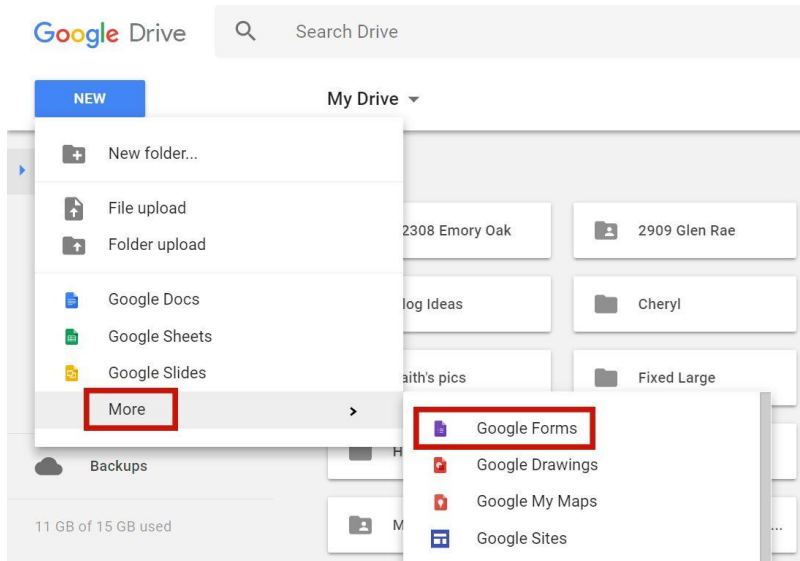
Google Drive

Search Drive

NEW

My Drive

New folder...

File upload

Folder upload

Google Docs

Google Sheets

Google Slides

More

2308 Emory Oak

2909 Glen Rae

log Ideas

Cheryl

aith's pics

Fixed Large

Google Forms

Google Drawings

Google My Maps

Google Sites

Backups

H

M

11 GB of 15 GB used